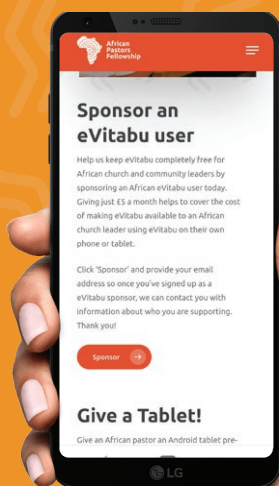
African Pastors Fellowship

Sponsor an eVitabu user

Help us keep eVitabu completely free for African church and community leaders by sponsoring an African eVitabu user today. Giving just £5 a month helps to cover the cost of making eVitabu available to an African church leader using eVitabu on their own phone or tablet.

Click 'Sponsor' and provide your email address so once you've signed up as a eVitabu sponsor, we can contact you with information about who you are supporting. Thank you!

Sponsor

Give a Tablet!

Give an African pastor an Android tablet pre-

LG